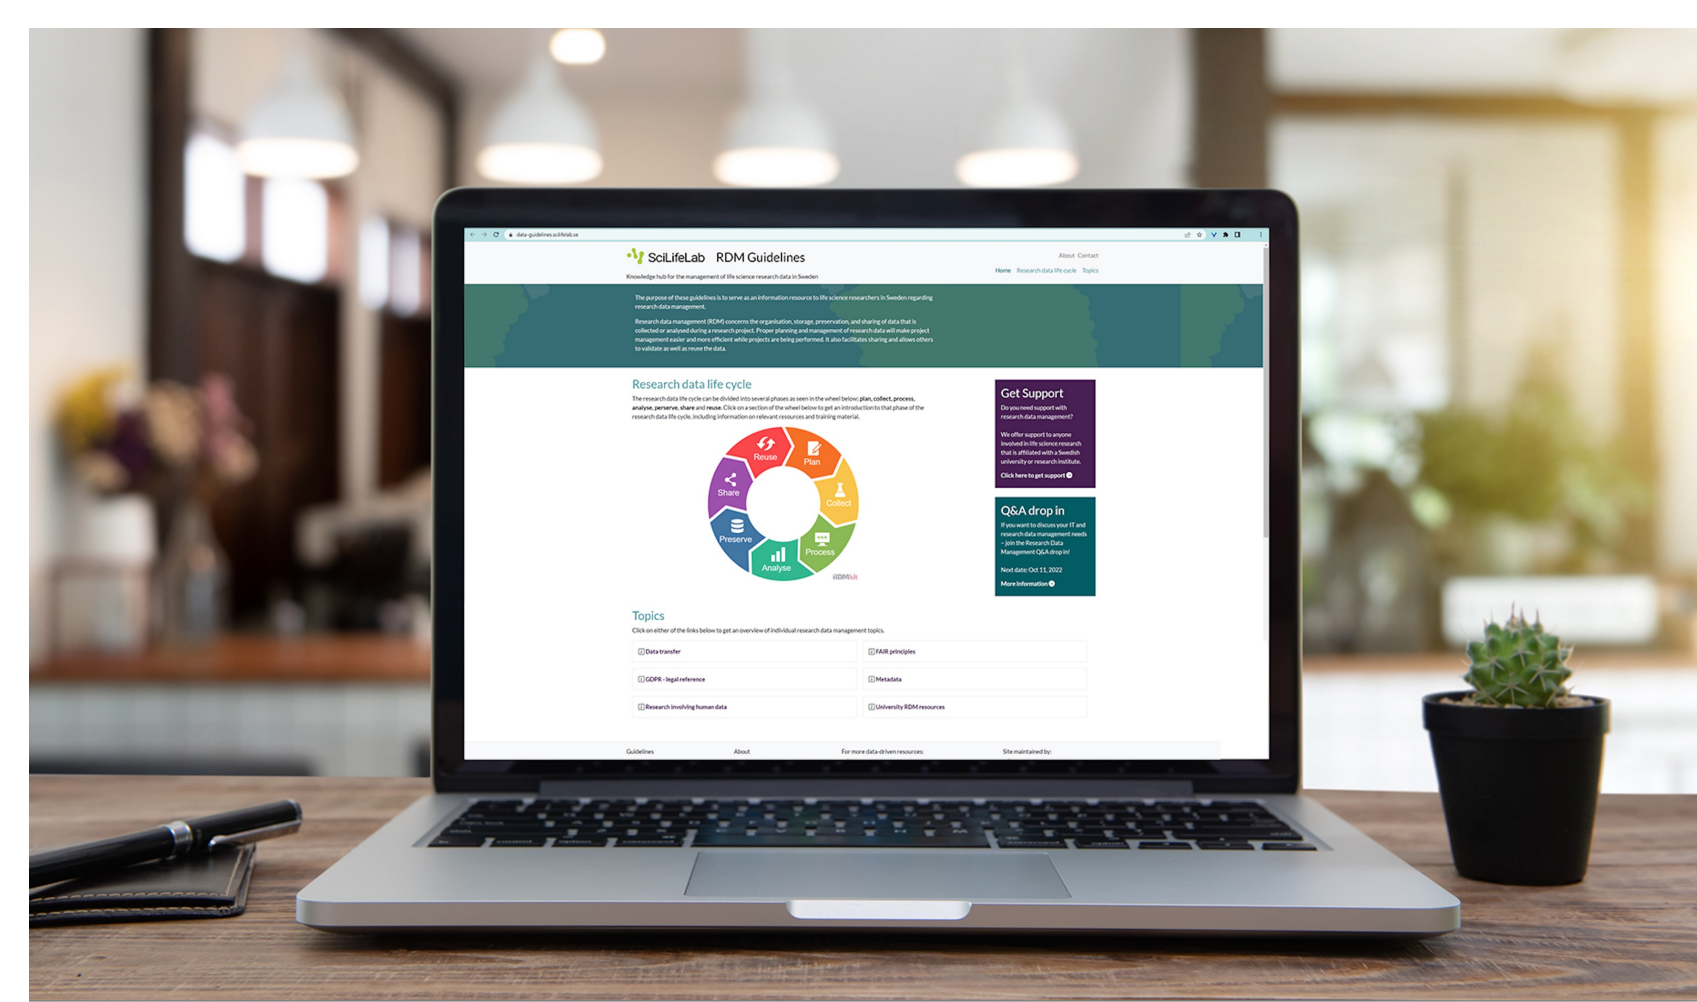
data-guidelines.scilifelab.se

SciLifeLab RDM Guidelines

Knowledge hub for the management of life science research data in Sweden

About Contact

Home Research data life cycle Topics

The purpose of these guidelines is to serve as an information resource to life science researchers in Sweden regarding research data management.

Research data management (RDM) concerns the organisation, storage, preservation, and sharing of data that is collected or analysed during a research project. Proper planning and management of research data will make project management easier and more efficient while projects are being performed. It also facilitates sharing and allows others to validate as well as reuse the data.

Research data life cycle

The research data life cycle can be divided into several phases as seen in the wheel below: plan, collect, process, analyse, perserve, share and reuse. Click on a section of the wheel below to get an introduction to that phase of the research data life cycle, including information on relevant resources and training material.

Reuse
Plan
Collect
Process
Analyse
Preserve
Share

RDMkit

Get Support

Do you need support with research data management?

We offer support to anyone involved in life science research that is affiliated with a Swedish university or research institute.

Click here to get support

Q&A drop in

If you want to discuss your IT and research data management needs - join the Research Data Management Q&A drop in!

Next date: Oct 11, 2022

More information

Topics

Click on either of the links below to get an overview of individual research data management topics.

| Data transfer | FAIR principles |
|---|---|
| GDPR - legal reference | Metadata |
| Research involving human data | University RDM resources |

Guidelines About For more data-driven resources: Site maintained by: